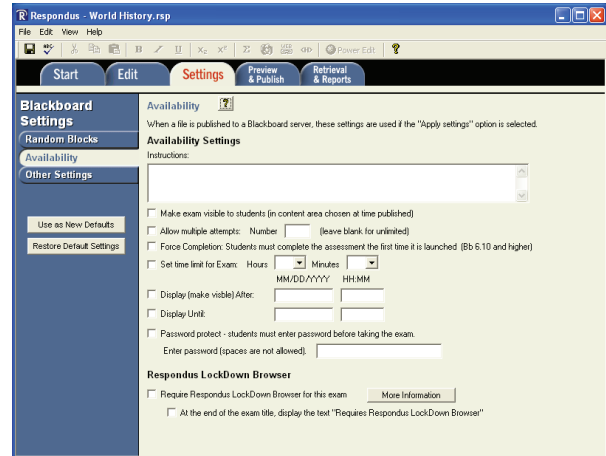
Respondus - World History.rsp

File Edit View Help

B I U $X_2$ $X^2$ Power Edit ?

Start Edit Settings Preview & Publish Retrieval & Reports

Blackboard Settings
Random Blocks
Availability
Other Settings

Use as New Defaults
Restore Default Settings

Availability

When a file is published to a Blackboard server, these settings are used if the "Apply settings" option is selected.

Availability Settings

Instructions:

Make exam visible to students (in content area chosen at time published)

Allow multiple attempts: Number (leave blank for unlimited)

Force Completion: Students must complete the assessment the first time it is launched (Bb 6.10 and higher)

Set time limit for Exam: Hours Minutes

MM/DD/YYYY HH:MM

Display (make visble) After:

Display Until:

Password protect - students must enter password before taking the exam.

Enter password (spaces are not allowed).

Respondus LockDown Browser

Require Respondus LockDown Browser for this exam More Information

At the end of the exam title, display the text "Requires Respondus LockDown Browser"